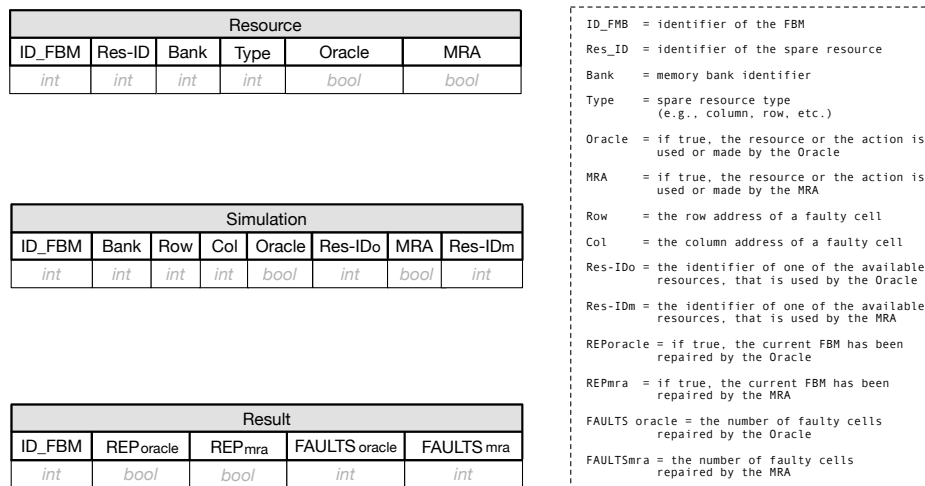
| Resource | | | | | |
|---|---|---|---|---|---|
| ID_FBM | Res-ID | Bank | Type | Oracle | MRA |
| int | int | int | int | bool | bool |

| Simulation | | | | | | | |
|---|---|---|---|---|---|---|---|
| ID_FBM | Bank | Row | Col | Oracle | Res-IDo | MRA | Res-IDm |
| int | int | int | int | bool | int | bool | int |

| Result | | | | |
|---|---|---|---|---|
| ID_FBM | REPoracle | REPmra | FAULTS oracle | FAULTS mra |
| int | bool | bool | int | int |

ID_FMB = identifier of the FBM

Res_ID = identifier of the spare resource

Bank = memory bank identifier

Type = spare resource type (e.g., column, row, etc.)

Oracle = if true, the resource or the action is used or made by the Oracle

MRA = if true, the resource or the action is used or made by the MRA

Row = the row address of a faulty cell

Col = the column address of a faulty cell

Res-IDo = the identifier of one of the available resources, that is used by the Oracle

Res-IDm = the identifier of one of the available resources, that is used by the MRA

REPoracle = if true, the current FBM has been repaired by the Oracle

REPmra = if true, the current FBM has been repaired by the MRA

FAULTS oracle = the number of faulty cells repaired by the Oracle

FAULTSmra = the number of faulty cells repaired by the MRA